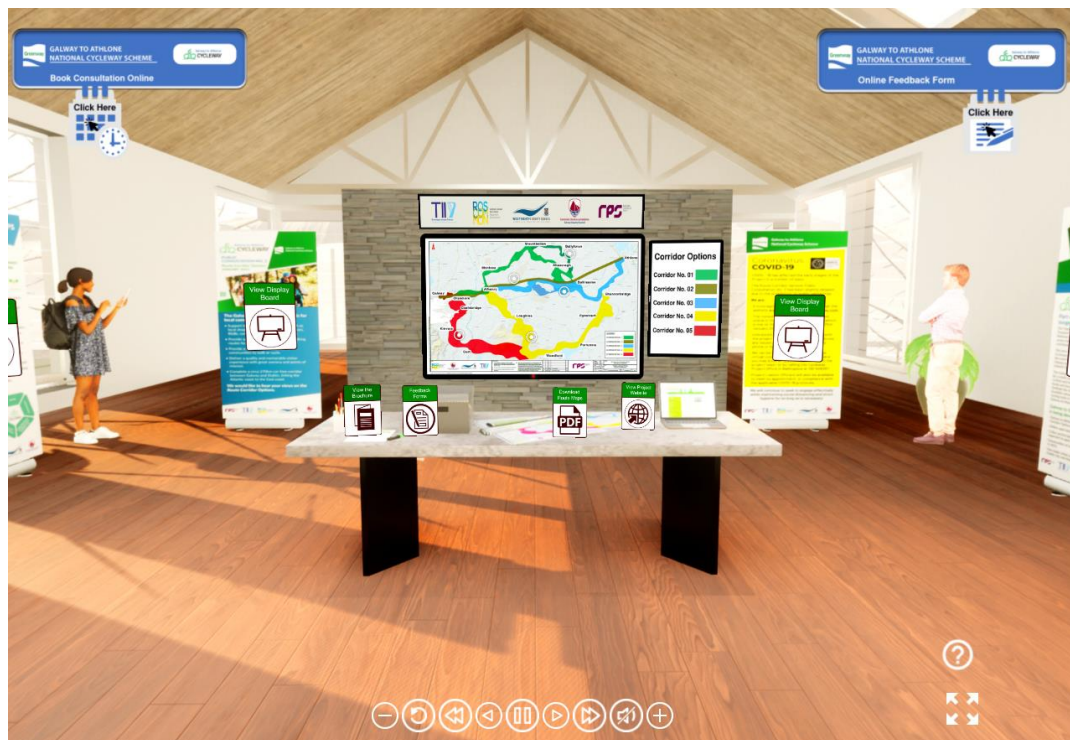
GALWAY TO ATHLONE
NATIONAL CYCLEWAY SCHEME
CYCLEWAY
Book Consultation Online
Click Here

GALWAY TO ATHLONE
NATIONAL CYCLEWAY SCHEME
CYCLEWAY
Online Feedback Form
Click Here

TII
ROS
rps

Corridor Options

| Corridor No. 01 |
| Corridor No. 02 |
| Corridor No. 03 |
| Corridor No. 04 |
| Corridor No. 05 |

CYCLEWAY
View Display Board

COVID-19
View Display Board

View the Brochure
Feedback Forms
Download Poster Maps
PDF
View Project Website